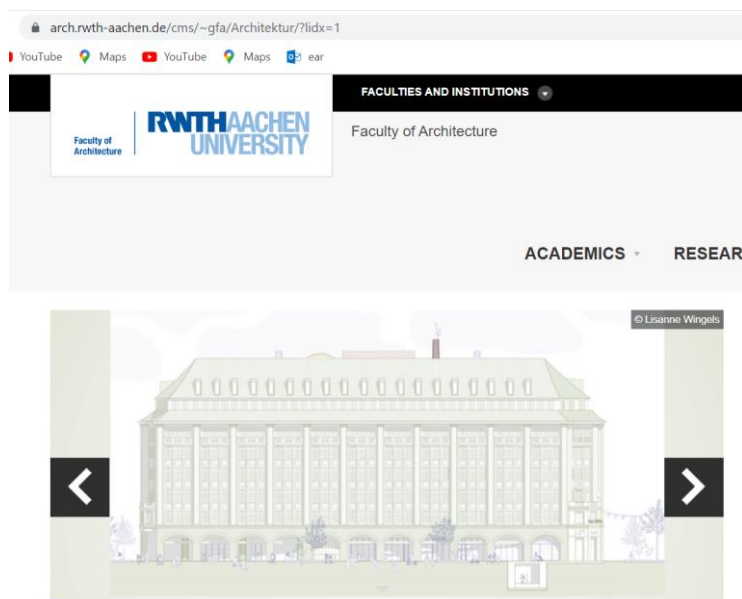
arch.rwth-aachen.de/cms/~gfa/Architektur/?lidx=1

YouTube Maps YouTube Maps ear

FACULTIES AND INSTITUTIONS

Faculty of Architecture

RWTHAACHEN UNIVERSITY

Faculty of Architecture

ACADEMICS RESEAR

© Lisanne Wingels